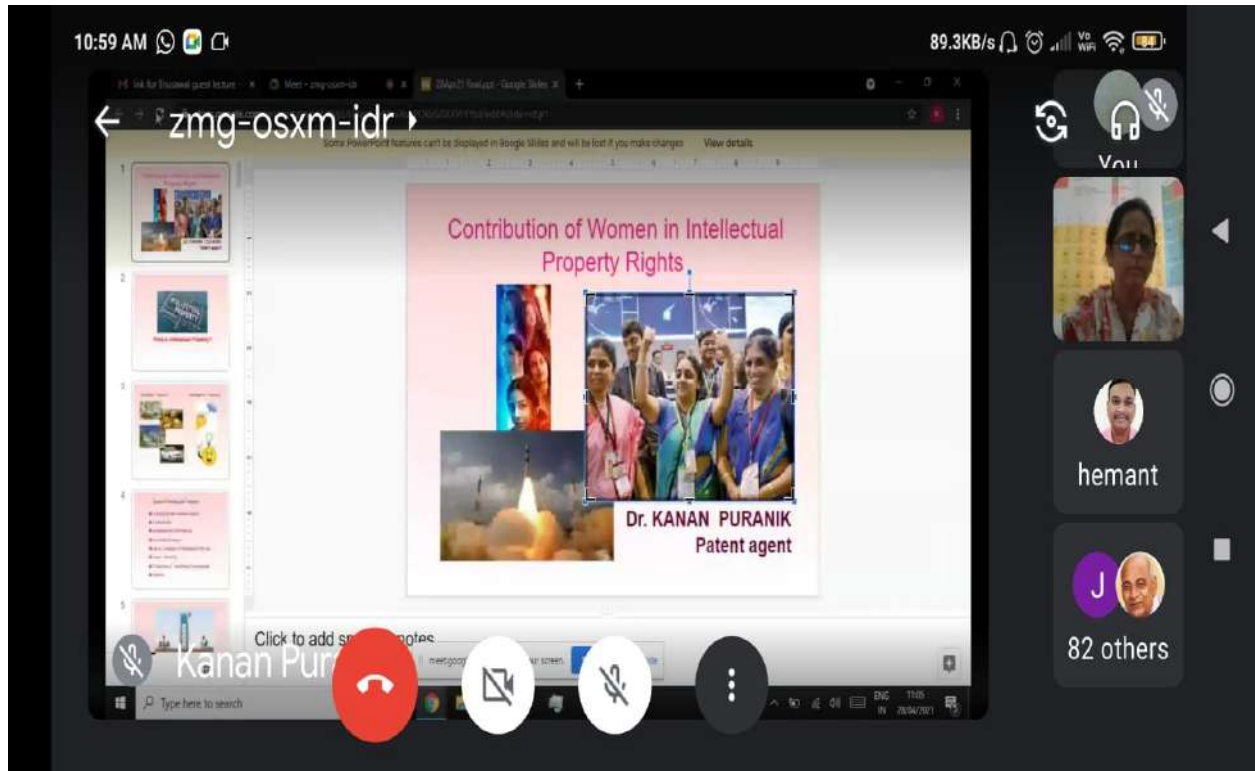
10:59 AM

89.3KB/s

zmg-osxm-idr

Some PowerPoint features can't be displayed in Google Slides and will be lost if you make changes View details

You

Contribution of Women in Intellectual Property Rights

Dr. KANAN PURANIK
Patent agent

hemant

J

82 others

Click to add sp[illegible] notes

Kanan Pur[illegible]

Type here to search

ENG IN 11:05 28/04/2021